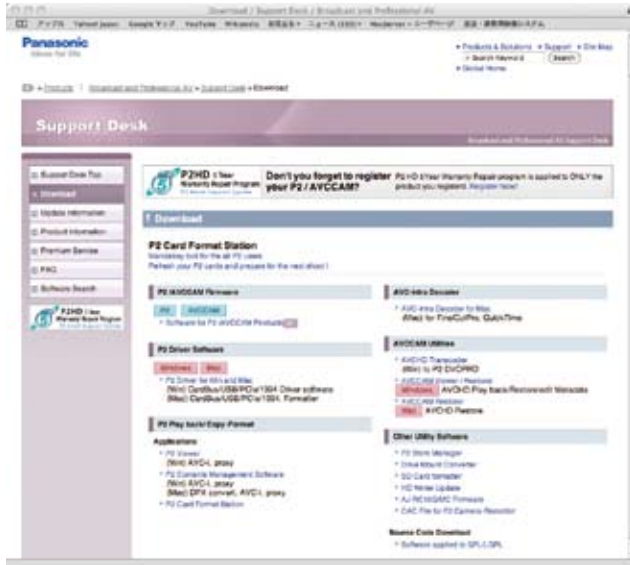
Download / Support Desk / Broadcast and Professional AV

Panasonic
ideas for life

• Products & Solutions • Support • Site Map
Search Keyword [Search]
• Global Home

• Products / Broadcast and Professional AV • Support Desk • Download

Support Desk
Broadcast and Professional AV Support Desk

Support Desk Top
Download
Update Information
Product Information
Premium Service
FAQ
Software Search

P2HD 5 Year Warranty Repair Program

P2HD 5 Year Warranty Repair Program
Don't you forget to register your P2 / AVCCAM?
P2 HD 5 Year Warranty Repair program is applied to ONLY the product you registered. Register Now!

Download

P2 Card Format Station
Mandatory tool for the all P2 users.
Refresh your P2 cards and prepare for the next shoot!

P2 /AVCCAM Firmware
P2 AVCCAM
• Software for P2 /AVCCAM Products

P2 Driver Software
Windows Mac
• P2 Driver for Win and Mac
(Win) CardBus/USB/PCI/e/1394 Driver software
(Mac) CardBus/USB/PCI/e/1394 Formatter

P2 Play back / Copy /Format
Applications
• P2 Viewer
(Win) AVC-I, proxy
• P2 Camera Management Software
(Win) AVC-I, proxy
(Mac) DPX convert, AVC-I, proxy
• P2 Card Format Station

AVC-Intra Decoder
• AVC-Intra Decoder for Mac
(Mac) for FinalCutPro, QuickTime

AVCCAM Utilities
• AVCHD Transcoder
(Win) to P2 DVCPRO
• AVCCAM Viewer / Restorer
Windows AVCHD Play back/Restore/edit Metadata
• AVCCAM Restorer
Mac AVCHD Restore

Other Utility Software
• P2 Store Manager
• Drive Mount Converter
• SD Card formatter
• HD Writer Update
• AJ-RC10G/MC Firmware
• CAC File for P2 Camera Recorder

Source Code Download
• Software applied to GPL/LGPL